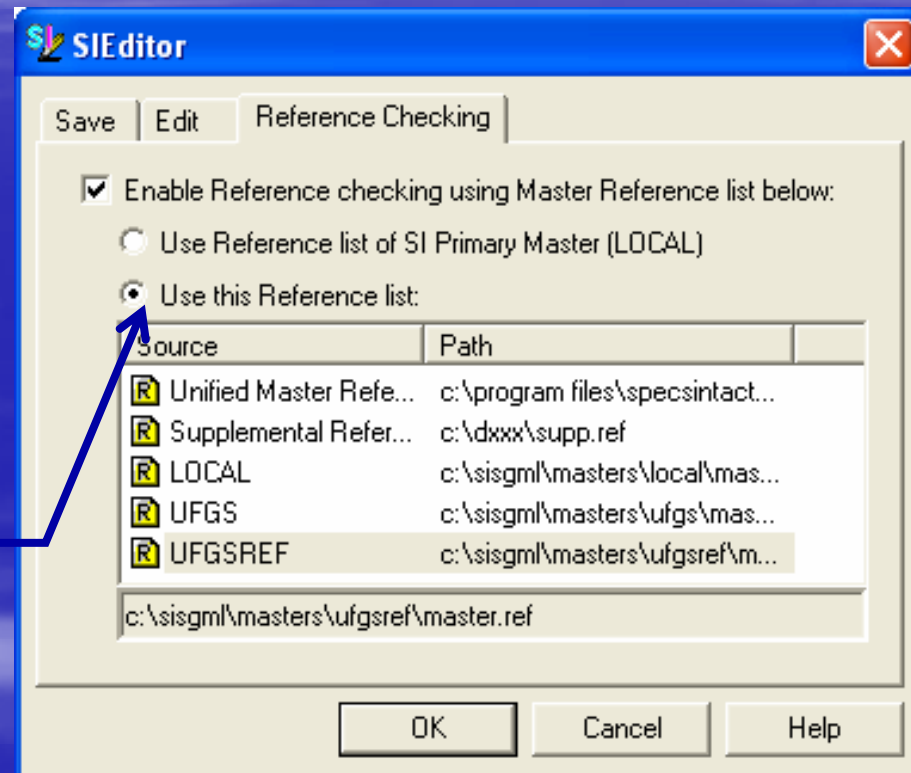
SIEditor

Save | Edit | Reference Checking

Enable Reference checking using Master Reference list below:

Use Reference list of SI Primary Master (LOCAL)

Use this Reference list:

| Source | Path |
|---|---|
| Unified Master Refe... | c:\program files\specsintact... |
| Supplemental Refer... | c:\dxxx\supp.ref |
| LOCAL | c:\sisgml\masters\local\mas... |
| UFGS | c:\sisgml\masters\ufgs\mas... |
| UFGSREF | c:\sisgml\masters\ufgsref\m... |

c:\sisgml\masters\ufgsref\master.ref

OK | Cancel | Help